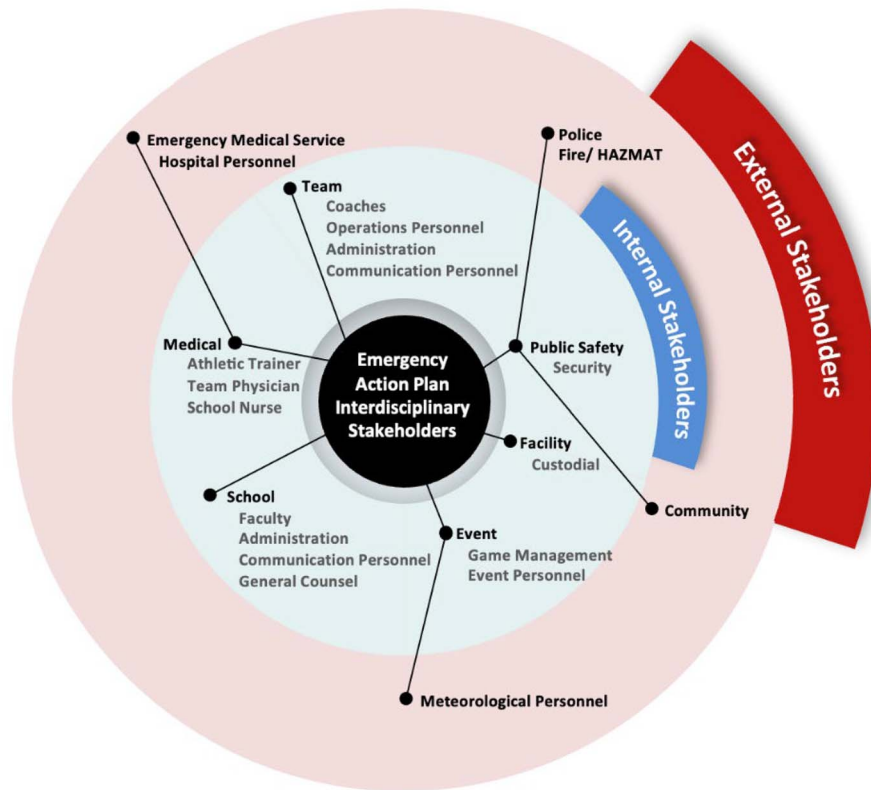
Emergency Action Plan Interdisciplinary Stakeholders

Emergency Medical Service
Hospital Personnel

Team
Coaches
Operations Personnel
Administration
Communication Personnel

Police
Fire/ HAZMAT

Internal Stakeholders

External Stakeholders

Medical
Athletic Trainer
Team Physician
School Nurse

Public Safety
Security

Facility
Custodial

School
Faculty
Administration
Communication Personnel
General Counsel

Event
Game Management
Event Personnel

Community

Meteorological Personnel